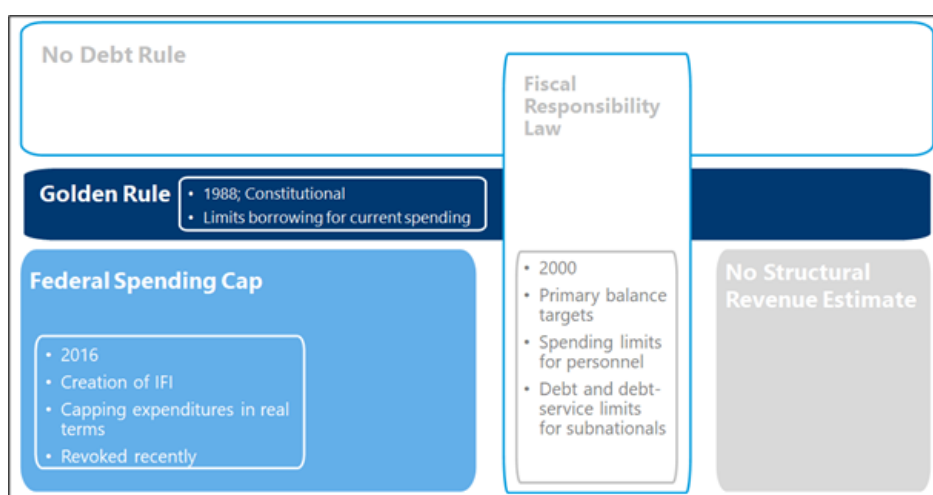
No Debt Rule

Fiscal Responsibility Law

Golden Rule
• 1988; Constitutional
• Limits borrowing for current spending

Federal Spending Cap
• 2016
• Creation of IFI
• Capping expenditures in real terms
• Revoked recently

• 2000
• Primary balance targets
• Spending limits for personnel
• Debt and debt-service limits for subnationals

No Structural Revenue Estimate